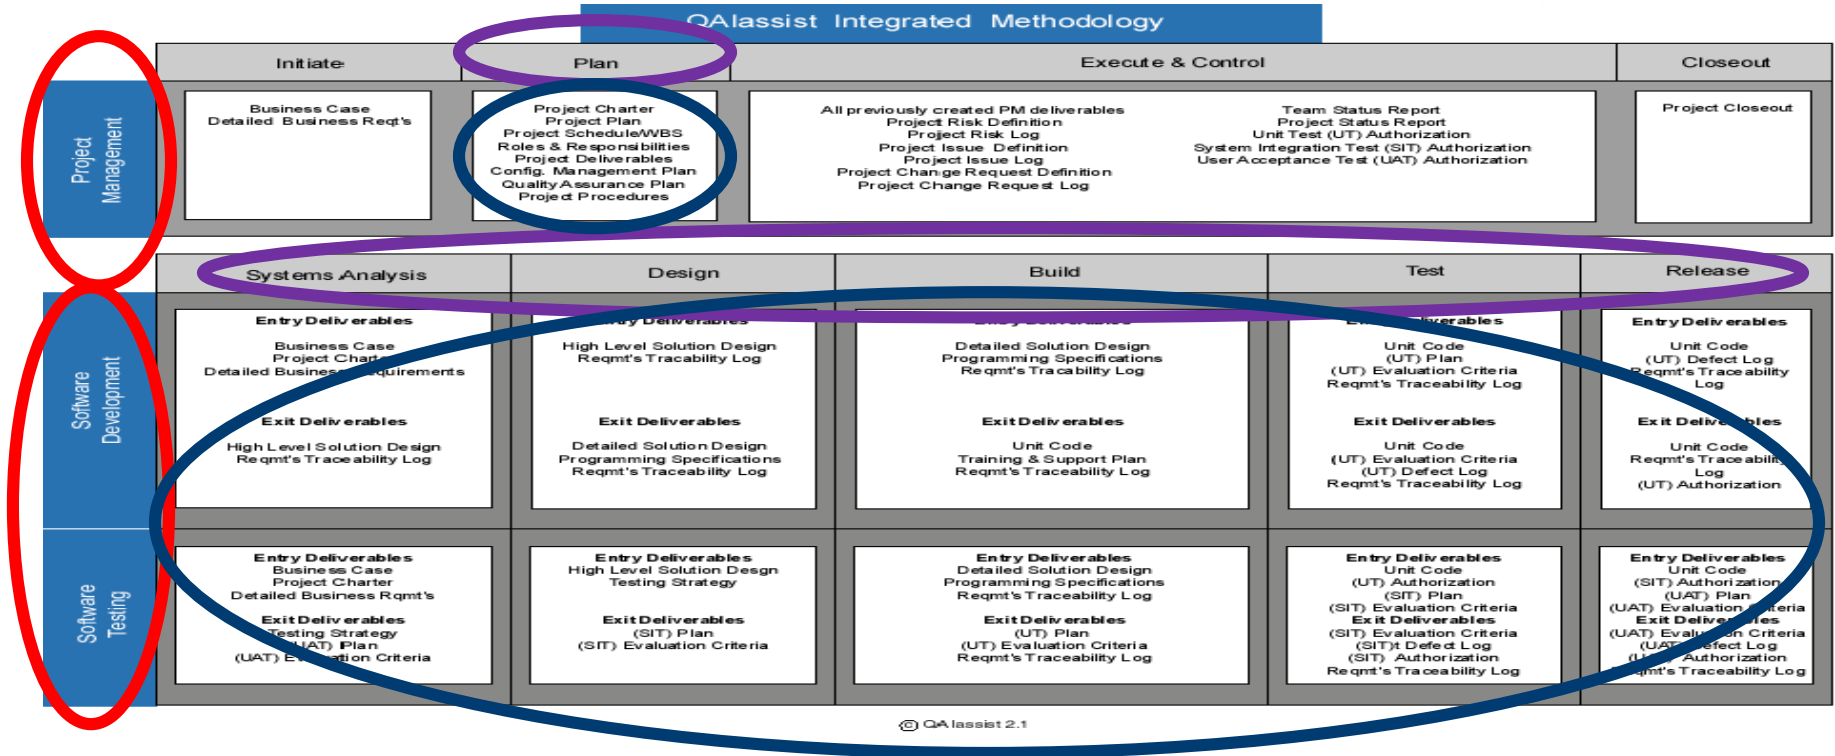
QAlassist Integrated Methodology

| | Initiate | Plan | Execute & Control | Closeout |
|---|---|---|---|---|
| Project Management | Business Case<br>Detailed Business Reqt's | Project Charter<br>Project Plan<br>Project Schedule/WBS<br>Roles & Responsibilities<br>Project Deliverables<br>Config. Management Plan<br>Quality Assurance Plan<br>Project Procedures | All previously created PM deliverables<br>Project Risk Definition<br>Project Risk Log<br>Project Issue Definition<br>Project Issue Log<br>Project Change Request Definition<br>Project Change Request Log<br>Team Status Report<br>Project Status Report<br>Unit Test (UT) Authorization<br>System Integration Test (SIT) Authorization<br>User Acceptance Test (UAT) Authorization | Project Closeout |

| | Systems Analysis | Design | Build | Test | Release |
|---|---|---|---|---|---|
| Software Development | Entry Deliverables<br>Business Case<br>Project Chart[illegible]<br>Detailed Business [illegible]quirements<br>Exit Deliverables<br>High Level Solution Design<br>Reqmt's Traceability Log | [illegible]try Deliverables<br>High Level Solution Design<br>Reqmt's Tracability Log<br>Exit Deliverables<br>Detailed Solution Design<br>Programming Specifications<br>Reqmt's Traceability Log | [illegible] Deliverables<br>Detailed Solution Design<br>Programming Specifications<br>Reqmt's Tracability Log<br>Exit Deliverables<br>Unit Code<br>Training & Support Plan<br>Reqmt's Traceability Log | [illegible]iverables<br>Unit Code<br>(UT) Plan<br>(UT) Evaluation Criteria<br>Reqmt's Traceability Log<br>Exit Deliverables<br>Unit Code<br>(UT) Evaluation Criteria<br>(UT) Defect Log<br>Reqmt's Traceability Log | Entry Deliverables<br>Unit Code<br>(UT) Defect Log<br>Reqmt's Traceability Log<br>Exit Deliv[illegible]bles<br>Unit Code<br>Reqmt's Traceabili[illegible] Log<br>(UT) Authorization |
| Software Testing | Entry Deliverables<br>Business Case<br>Project Charter<br>Detailed Business Rqmt's<br>Exit Deliverables<br>Testing Strategy<br>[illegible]AT) Plan<br>(UAT) E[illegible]tion Criteria | Entry Deliverables<br>High Level Solution Desgn<br>Testing Strategy<br>Exit Deliverables<br>(SIT) Plan<br>(SIT) Evaluation Criteria | Entry Deliverables<br>Detailed Solution Design<br>Programming Specifications<br>Reqmt's Traceability Log<br>Exit Deliverables<br>(UT) Plan<br>(UT) Evaluation Criteria<br>Reqmt's Traceability Log | Entry Deliverables<br>Unit Code<br>(UT) Authorization<br>(SIT) Plan<br>(SIT) Evaluation Criteria<br>Exit Deliverables<br>(SIT) Evaluation Criteria<br>(SIT)t Defect Log<br>(SIT) Authorization<br>Reqmt's Traceability Log | Entry Deliverables<br>Unit Code<br>(SIT) Authorization<br>(UAT) Plan<br>(UAT) Evaluation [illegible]teria<br>Exit Delive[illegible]es<br>(UAT) Evalu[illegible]n Criteria<br>(UA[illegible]efect Log<br>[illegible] Authorization<br>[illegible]mt's Traceability Log |

© QA lassist 2.1